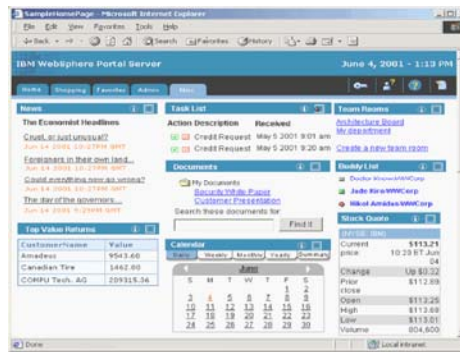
SamplerHomePage - Microsoft Internet Explorer

File Edit View Favorites Tools Help

Back Search Favorites History

IBM WebSphere Portal Server

June 4, 2001 - 1:13 PM

Home Shopping Favorites Admin New

News

The Economist Headlines

Cruel, or just unusual?
Jun 14 2001 10:27PM GMT

Foreigners in their own land...
Jun 14 2001 10:27PM GMT

Could everything now go wrong?
Jun 14 2001 10:27PM GMT

The day of the governors...
Jun 14 2001 9:29PM GMT

Top Value Returns

| CustomerName | Value |
|---|---|
| Amadeus | 9543.60 |
| Canadian Tire | 1462.60 |
| COMPU Tech. AG | 209315.36 |

Task List

Action Description Received

Credit Request May 5 2001 9:01 am

Credit Request May 5 2001 9:20 am

Documents

My Documents
Security White Paper
Customer Presentation

Search these documents for:

Find it

Calendar

Daily Weekly Monthly Yearly Summary

June

| S | M | T | W | T | F | S |
|---|---|---|---|---|---|---|
| | | | | | 1 | 2 |
| 3 | 4 | 5 | 6 | 7 | 8 | 9 |
| 10 | 11 | 12 | 13 | 14 | 15 | 16 |
| 17 | 18 | 19 | 20 | 21 | 22 | 23 |
| 24 | 25 | 26 | 27 | 28 | 29 | 30 |

Team Rooms

Architecture Board
My department

Create a new team room

Buddy List

Doctor Known/WWCorp
Jude Kiro/WWCorp
Nikol Amidas/WWCorp

Stock Quote

(NYSE: IBM)

| | |
|---|---|
| Current price | $113.21 10:29 ET Jun 04 |
| Change | Up $0.32 |
| Prior close | $112.89 |
| Open | $113.25 |
| High | $113.69 |
| Low | $113.01 |
| Volume | 804,600 |

Done

Local intranet